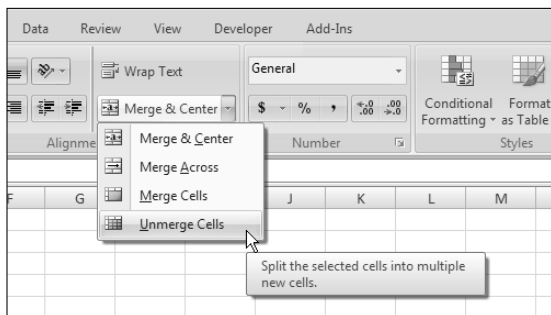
Data Review View Developer Add-Ins

Wrap Text

Merge & Center

Alignme

General

$ % , $^{+.0}_{.00}$ $^{.00}_{+.0}$

Number

Conditional Formatting

Format as Table

Styles

Merge & Center

Merge Across

Merge Cells

Unmerge Cells

F G J K L M

Split the selected cells into multiple new cells.